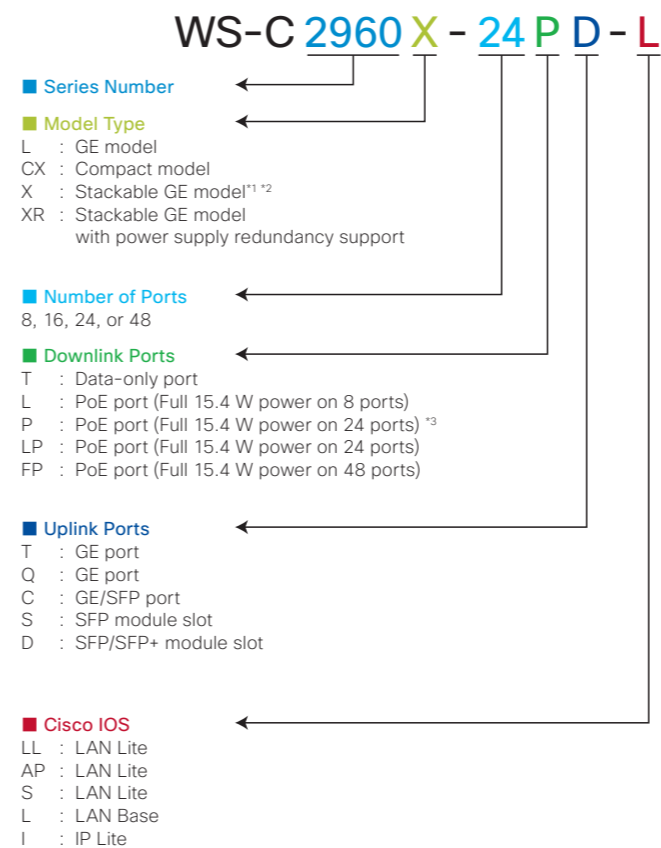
WS-C 2960 X - 24 P D - L

Series Number

Model Type
L : GE model
CX : Compact model
X : Stackable GE model$^{*1\ *2}$
XR : Stackable GE model with power supply redundancy support

Number of Ports
8, 16, 24, or 48

Downlink Ports
T : Data-only port
L : PoE port (Full 15.4 W power on 8 ports)
P : PoE port (Full 15.4 W power on 24 ports) $^{*3}$
LP : PoE port (Full 15.4 W power on 24 ports)
FP : PoE port (Full 15.4 W power on 48 ports)

Uplink Ports
T : GE port
Q : GE port
C : GE/SFP port
S : SFP module slot
D : SFP/SFP+ module slot

Cisco IOS
LL : LAN Lite
AP : LAN Lite
S : LAN Lite
L : LAN Base
I : IP Lite